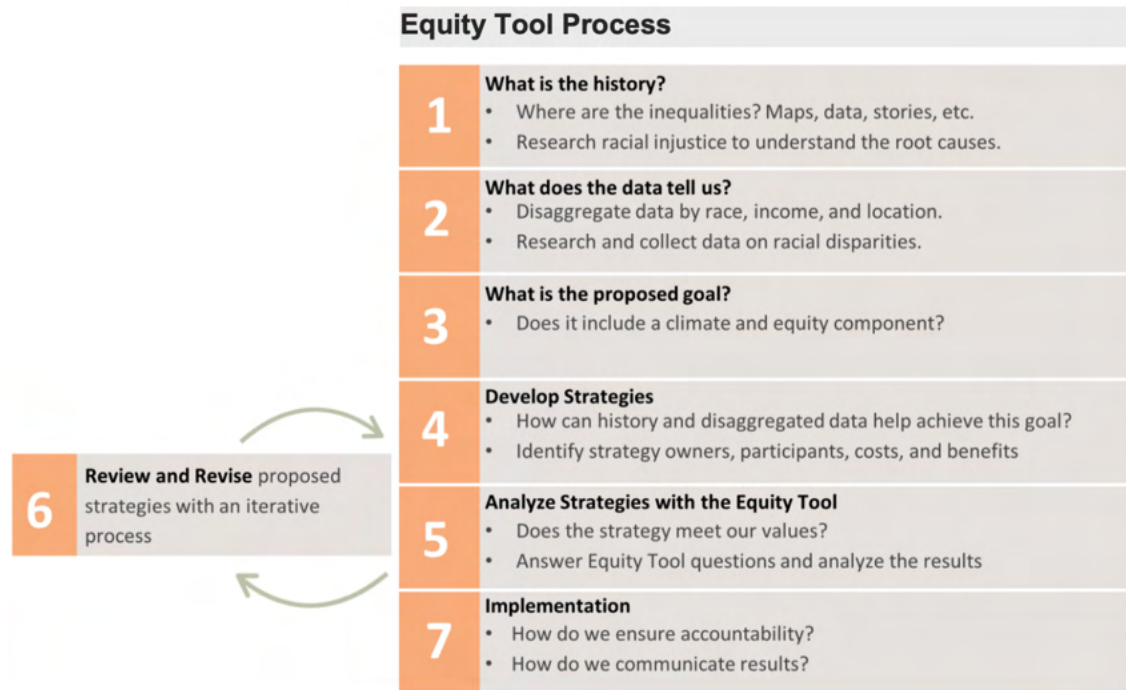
Equity Tool Process

1
What is the history?
• Where are the inequalities? Maps, data, stories, etc.
• Research racial injustice to understand the root causes.

2
What does the data tell us?
• Disaggregate data by race, income, and location.
• Research and collect data on racial disparities.

3
What is the proposed goal?
• Does it include a climate and equity component?

4
Develop Strategies
• How can history and disaggregated data help achieve this goal?
• Identify strategy owners, participants, costs, and benefits

6
Review and Revise proposed strategies with an iterative process

5
Analyze Strategies with the Equity Tool
• Does the strategy meet our values?
• Answer Equity Tool questions and analyze the results

7
Implementation
• How do we ensure accountability?
• How do we communicate results?